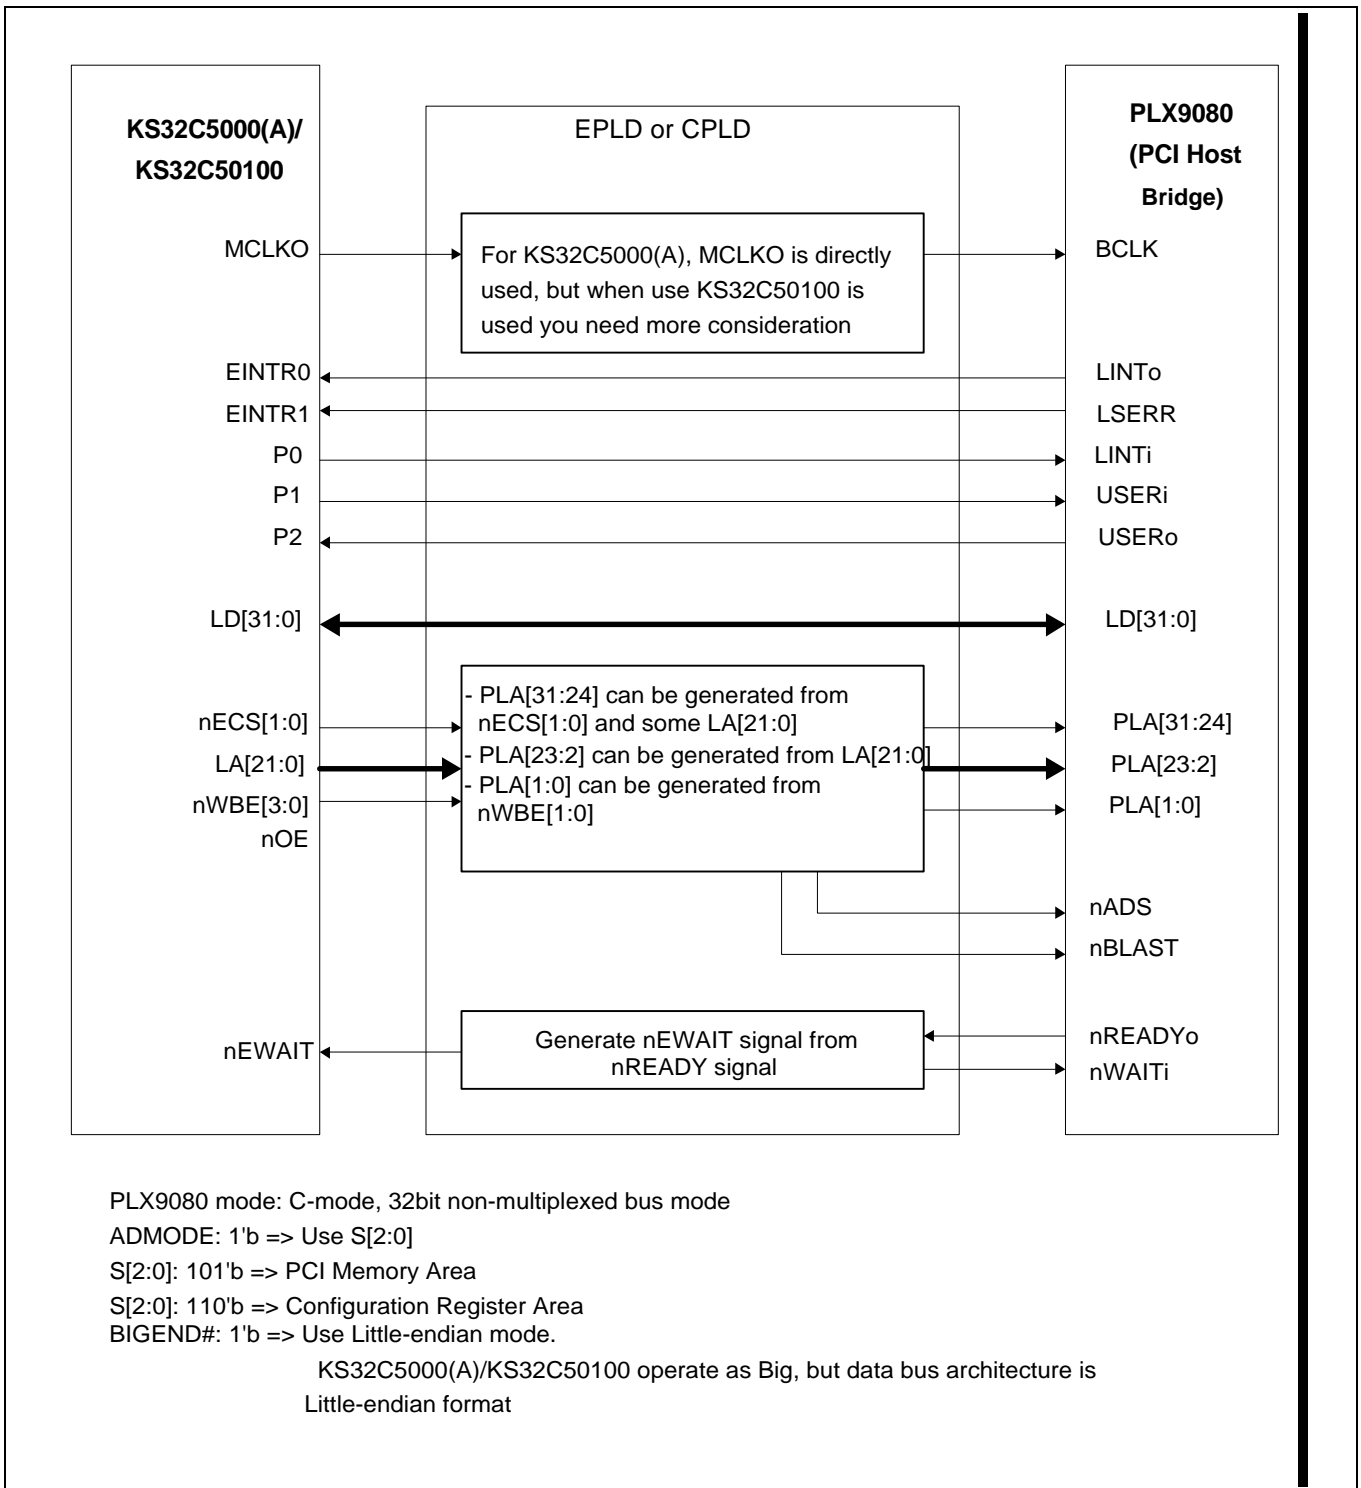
KS32C5000(A)/ KS32C50100

EPLD or CPLD

PLX9080 (PCI Host Bridge)

MCLKO

For KS32C5000(A), MCLKO is directly used, but when use KS32C50100 is used you need more consideration

BCLK

EINTR0

LINTo

EINTR1

LSERR

P0

LINTi

P1

USERi

P2

USERo

LD[31:0]

LD[31:0]

nECS[1:0]

LA[21:0]

nWBE[3:0]

nOE

- PLA[31:24] can be generated from nECS[1:0] and some LA[21:0]
- PLA[23:2] can be generated from LA[21:0]
- PLA[1:0] can be generated from nWBE[1:0]

PLA[31:24]

PLA[23:2]

PLA[1:0]

nADS

nBLAST

nEWAIT

Generate nEWAIT signal from nREADY signal

nREADYo

nWAITi

PLX9080 mode: C-mode, 32bit non-multiplexed bus mode
ADMODE: 1'b => Use S[2:0]
S[2:0]: 101'b => PCI Memory Area
S[2:0]: 110'b => Configuration Register Area
BIGEND#: 1'b => Use Little-endian mode.
KS32C5000(A)/KS32C50100 operate as Big, but data bus architecture is Little-endian format